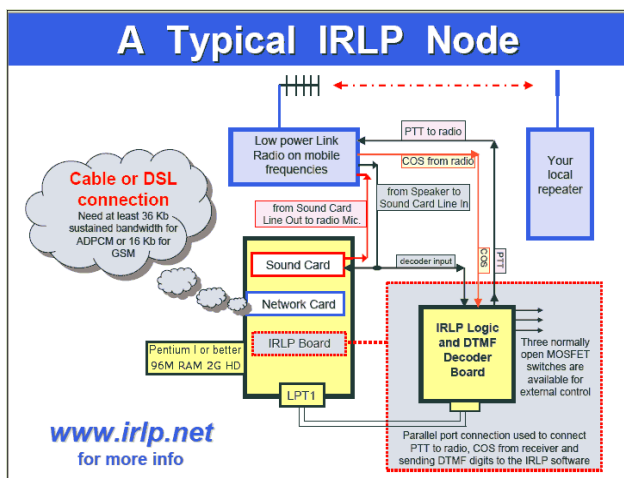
A Typical IRLP Node

Low power Link Radio on mobile frequencies

Your local repeater

PTT to radio

COS from radio

from Speaker to Sound Card Line In

from Sound Card Line Out to radio Mic.

Cable or DSL connection
Need at least 36 Kb sustained bandwidth for ADPCM or 16 Kb for GSM

Sound Card

decoder input

COS

PTT

Network Card

IRLP Board

Pentium I or better
96M RAM 2G HD

IRLP Logic and DTMF Decoder Board

Three normally open MOSFET switches are available for external control

LPT1

www.irlp.net
for more info

Parallel port connection used to connect PTT to radio, COS from receiver and sending DTMF digits to the IRLP software